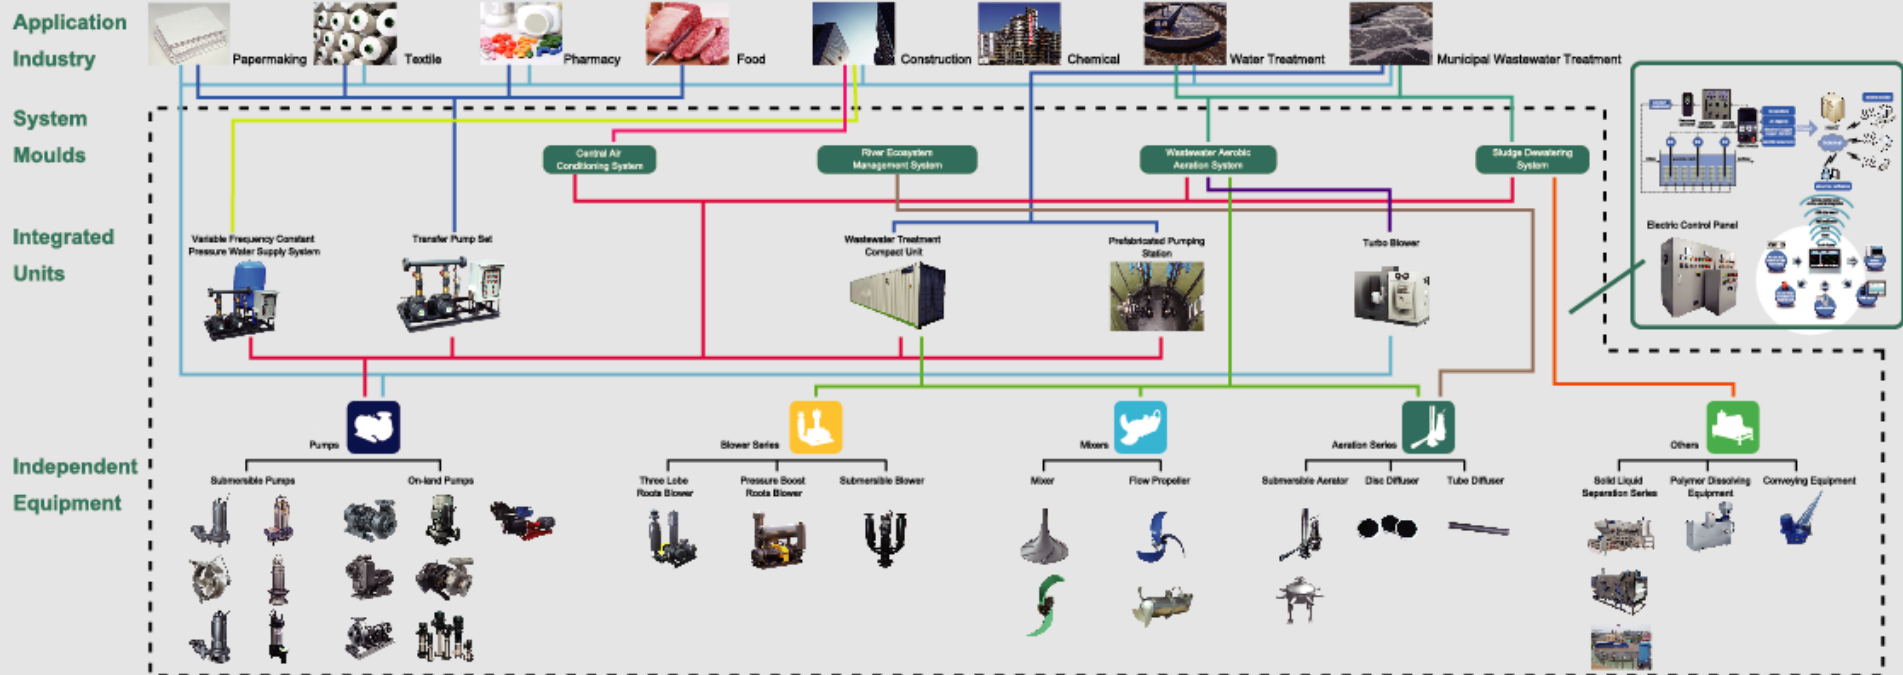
Application Industry

Papermaking
Textile
Pharmacy
Food
Construction
Chemical
Water Treatment
Municipal Wastewater Treatment

System Moulds

Central Air Conditioning System
River Ecosystem Management System
Wastewater Aerobic Aeration System
Sludge Dewatering System

Integrated Units

Variable Frequency Constant Pressure Water Supply System
Transfer Pump Set
Wastewater Treatment Compact Unit
Prefabricated Pumping Station
Turbo Blower
Electric Control Panel

Independent Equipment

Pumps
Submersible Pumps
On-land Pumps

Blower Series
Three Lobe Roots Blower
Pressure Boost Roots Blower
Submersible Blower

Mixers
Mixer
Flow Propeller

Aeration Series
Submersible Aerator
Disc Diffuser
Tube Diffuser

Others
Solid Liquid Separation Series
Polymer Dissolving Equipment
Conveying Equipment